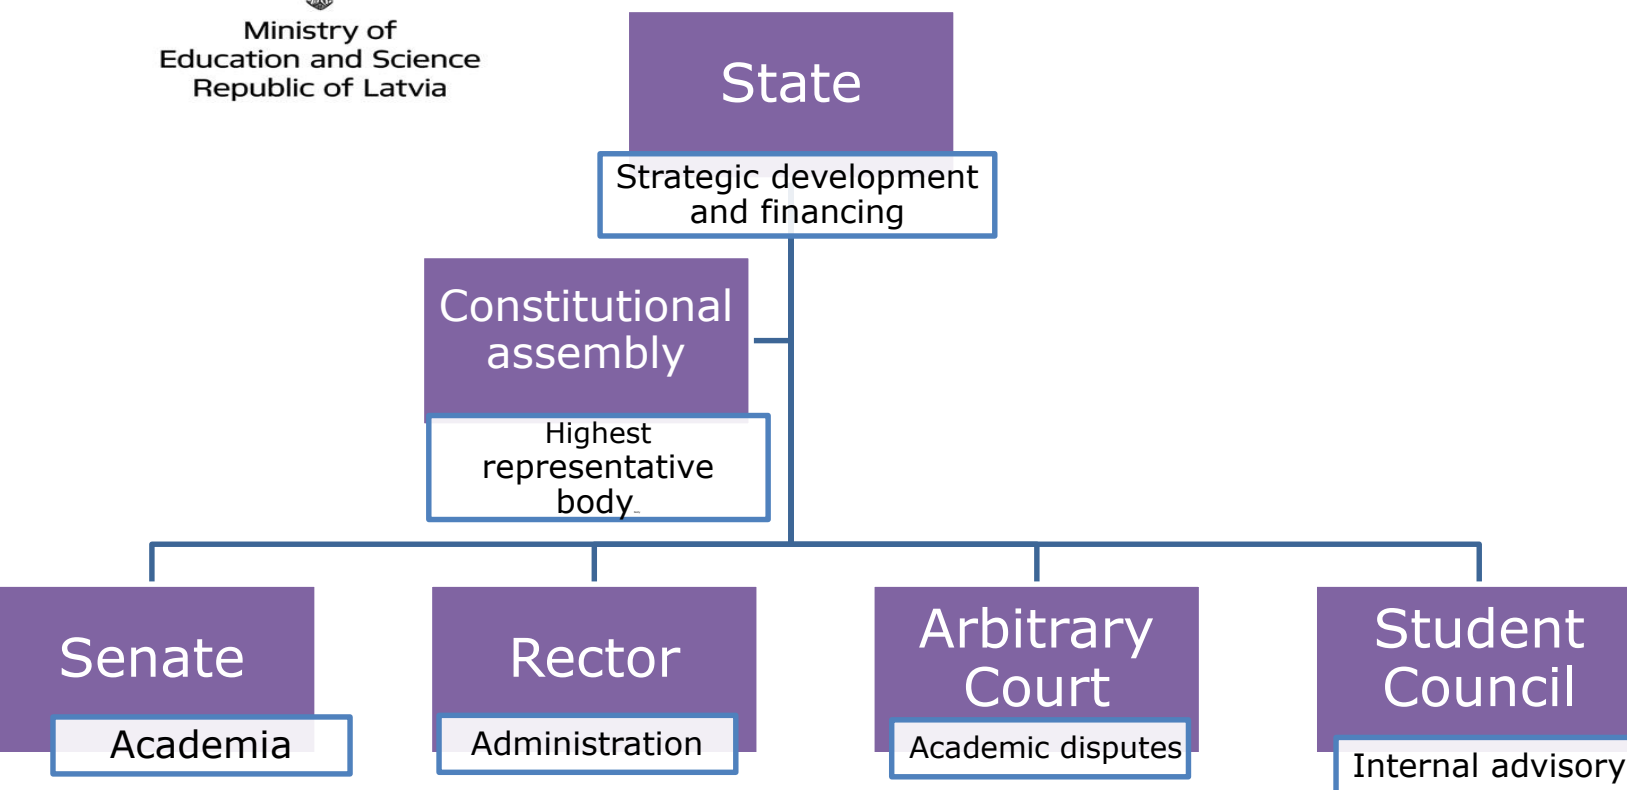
Ministry of
Education and Science
Republic of Latvia

State

Strategic development and financing

Constitutional assembly

Highest representative body

Senate

Academia

Rector

Administration

Arbitrary Court

Academic disputes

Student Council

Internal advisory